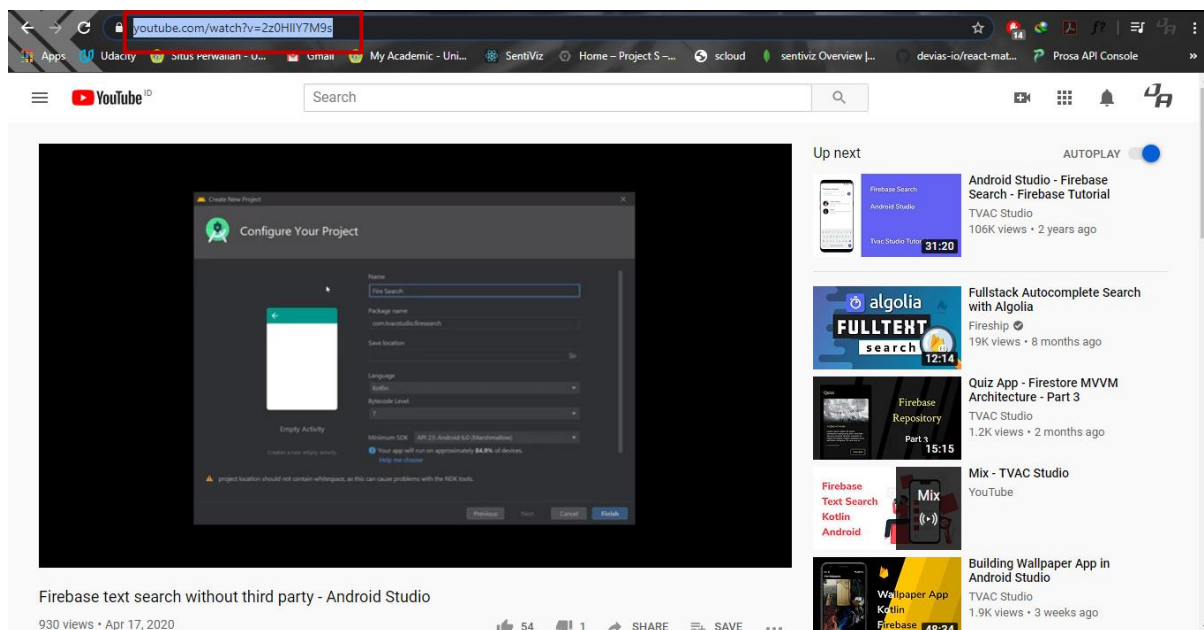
youtube.com/watch?v=2z0HIIY7M9s

Apps Udacity Situs Perwalian - U... Gmail My Academic - Uni... SentiViz Home – Project S –... scloud sentiviz Overview |... devias-io/react-mat... Prosa API Console

YouTube ID

Search

Create New Project

Configure Your Project

Name
Fire Search

Package name
com.tvacstudio.firesearch

Save location

Language
Kotlin

Bytecode Level

Minimum SDK API 23: Android 6.0 (Marshmallow)

Your app will run on approximately 84.9% of devices.
Help me choose

Empty Activity

Creates a new empty activity

project location should not contain whitespace, as this can cause problems with the NDK tools.

Previous Next Cancel Finish

Firebase text search without third party - Android Studio

930 views • Apr 17, 2020

54 1 SHARE SAVE ...

Up next

AUTOPLAY

Firebase Search
Android Studio
Tvac Studio Tutorial
31:20

Android Studio - Firebase Search - Firebase Tutorial
TVAC Studio
106K views • 2 years ago

algolia
FULLTEXT
search
12:14

Fullstack Autocomplete Search with Algolia
Fireship
19K views • 8 months ago

Firebase Repository
Part 3
15:15

Quiz App - Firestore MVVM Architecture - Part 3
TVAC Studio
1.2K views • 2 months ago

Firebase Text Search Kotlin Android
Mix

Mix - TVAC Studio
YouTube

Wallpaper App Kotlin Firebase
48:24

Building Wallpaper App in Android Studio
TVAC Studio
1.9K views • 3 weeks ago